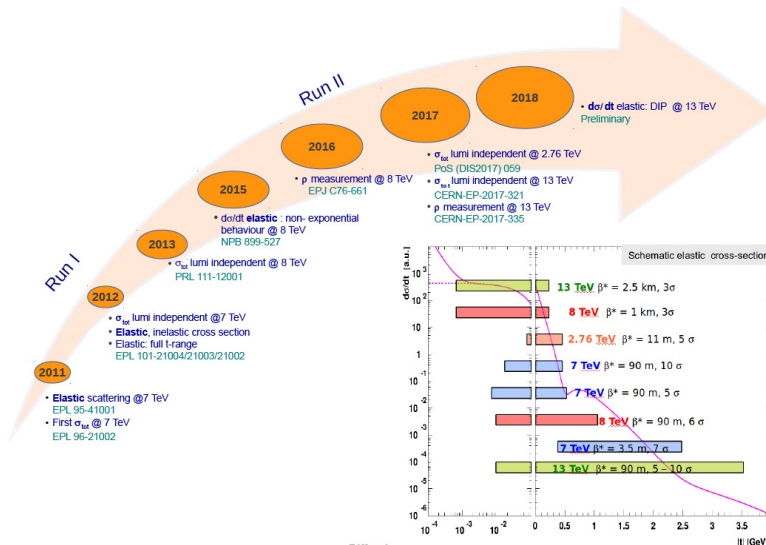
Run II

Run I

2011

• Elastic scattering @7 TeV
EPL 95-41001
• First $\sigma_{tot}$ @ 7 TeV
EPL 96-21002

2012

• $\sigma_{tot}$ lumi independent @7 TeV
• Elastic, inelastic cross section
• Elastic: full t-range
EPL 101-21004/21003/21002

2013

• $\sigma_{tot}$ lumi independent @ 8 TeV
PRL 111-12001

2015

• dσ/dt elastic : non- exponential behaviour @ 8 TeV
NPB 899-527

2016

• ρ measurement @ 8 TeV
EPJ C76-661

2017

• $\sigma_{tot}$ lumi independent @ 2.76 TeV
PoS (DIS2017) 059
• $\sigma_{tot}$ lumi independent @ 13 TeV
CERN-EP-2017-321
• ρ measurement @ 13 TeV
CERN-EP-2017-335

2018

• dσ/dt elastic: DIP @ 13 TeV
Preliminary

Schematic elastic cross-section

dσ/dt [a.u.]

$10^3$
$10^2$
10
1
$10^{-1}$
$10^{-2}$
$10^{-3}$
$10^{-4}$
$10^{-5}$
$10^{-6}$

13 TeV β* = 2.5 km, 3σ
8 TeV β* = 1 km, 3σ
2.76 TeV β* = 11 m, 5 σ
7 TeV β* = 90 m, 10 σ
7 TeV β* = 90 m, 5 σ
8 TeV β* = 90 m, 6 σ
7 TeV β* = 3.5 m, 7 σ
13 TeV β* = 90 m, 5 – 10 σ

$10^{-4}$ $10^{-3}$ $10^{-2}$ 0 0.5 1 1.5 2 2.5 3 3.5

|t| [GeV